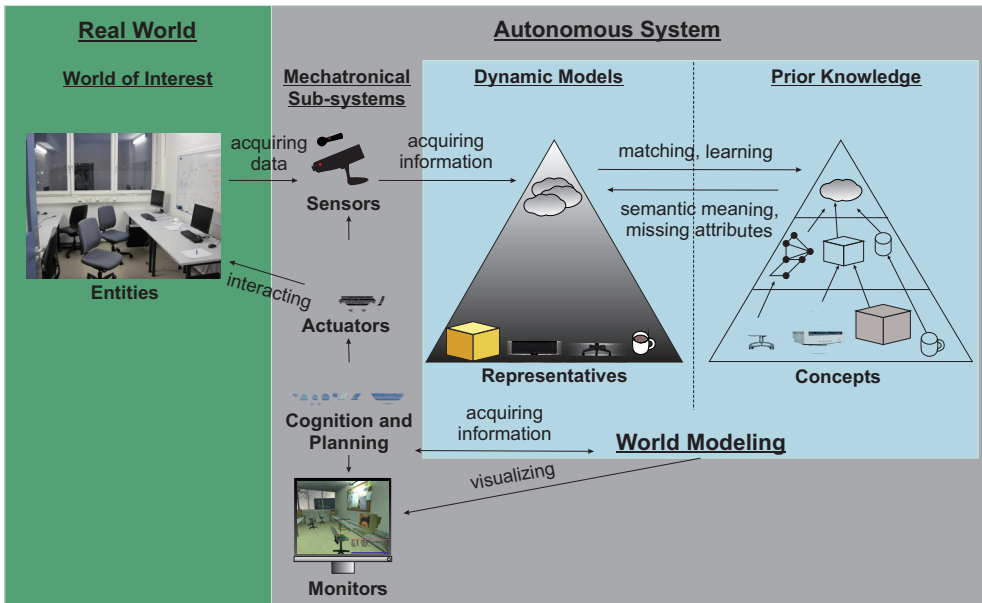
Real World

World of Interest

Entities

Autonomous System

Mechatronical Sub-systems

Dynamic Models

Prior Knowledge

acquiring data

Sensors

acquiring information

matching, learning

semantic meaning, missing attributes

interacting

Actuators

Representatives

Concepts

Cognition and Planning

acquiring information

World Modeling

visualizing

Monitors